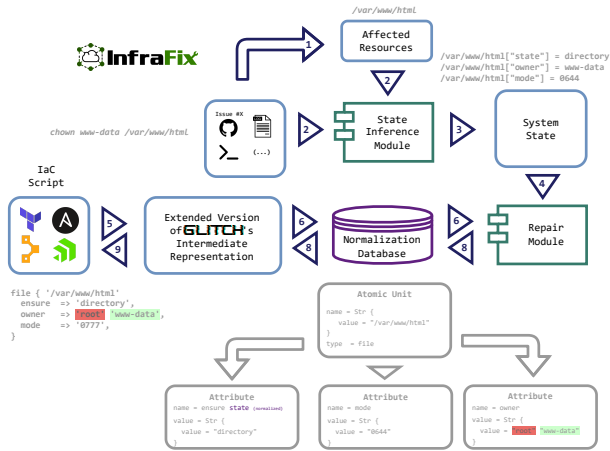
InfraFix

/var/www/html

Affected Resources

1

2

/var/www/html["state"] = directory
/var/www/html["owner"] = www-data
/var/www/html["mode"] = 0644

Issue #X

(...)

chown www-data /var/www/html

2

State Inference Module

3

System State

4

IaC Script

5

9

Extended Version of GLITCH's Intermediate Representation

6

8

Normalization Database

6

8

Repair Module

file { '/var/www/html':
  ensure => 'directory',
  owner => 'root' 'www-data',
  mode => '0777',
}

Atomic Unit
name = Str {
  value = "/var/www/html"
}
type = file

Attribute
name = ensure state (normalized)
value = Str {
  value = "directory"
}

Attribute
name = mode
value = Str {
  value = "0644"
}

Attribute
name = owner
value = Str {
  value = "root" "www-data"
}